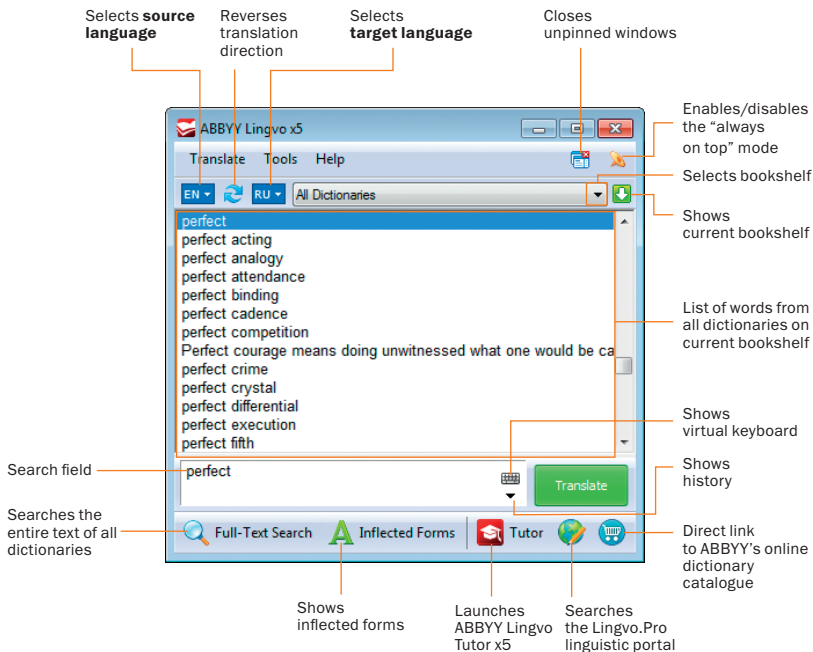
Selects **source language**

Reverses translation direction

Selects **target language**

Closes unpinned windows

Enables/disables the “always on top” mode

Selects bookshelf

Shows current bookshelf

List of words from all dictionaries on current bookshelf

Shows virtual keyboard

Shows history

Direct link to ABBYY’s online dictionary catalogue

Search field

Searches the entire text of all dictionaries

Shows inflected forms

Launches ABBYY Lingvo Tutor x5

Searches the Lingvo.Pro linguistic portal

ABBYY Lingvo x5

Translate Tools Help

EN RU All Dictionaries

perfect
perfect acting
perfect analogy
perfect attendance
perfect binding
perfect cadence
perfect competition
Perfect courage means doing unwitnessed what one would be ca
perfect crime
perfect crystal
perfect differential
perfect execution
perfect fifth

perfect

Translate

Full-Text Search Inflected Forms Tutor